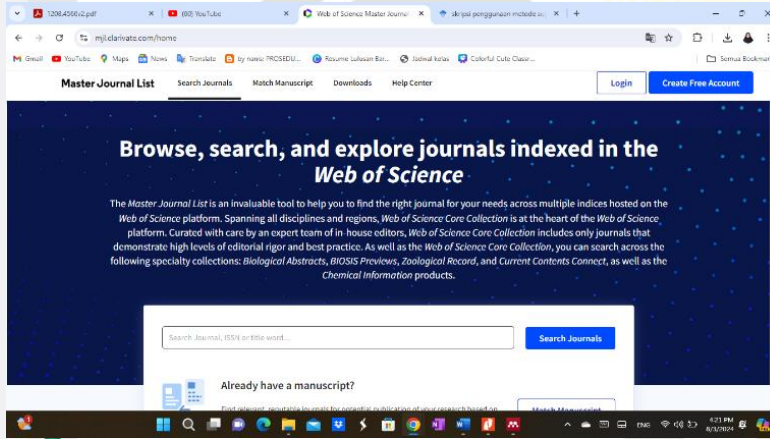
1208.4508v2.pdf × (60) YouTube × Web of Science Master Journal × skripsi penggunaan metode s × +

mjl.clarivate.com/home

Gmail YouTube Maps News Translate by nasir: PROSEDU... Resume Lulusan Bar... Jadwal kelas Colorful Cute Classr... Semua Bookmark

Master Journal List Search Journals Match Manuscript Downloads Help Center Login Create Free Account

Browse, search, and explore journals indexed in the Web of Science

The Master Journal List is an invaluable tool to help you to find the right journal for your needs across multiple indices hosted on the Web of Science platform. Spanning all disciplines and regions, Web of Science Core Collection is at the heart of the Web of Science platform. Curated with care by an expert team of in-house editors, Web of Science Core Collection includes only journals that demonstrate high levels of editorial rigor and best practice. As well as the Web of Science Core Collection, you can search across the following specialty collections: Biological Abstracts, BIOSIS Previews, Zoological Record, and Current Contents Connect, as well as the Chemical Information products.

Search Journal, ISSN or title word... Search Journals

Already have a manuscript?

Find relevant, reputable journals for potential publication of your research based on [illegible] Match Manuscript

ENG 4:21 PM 8/3/2024